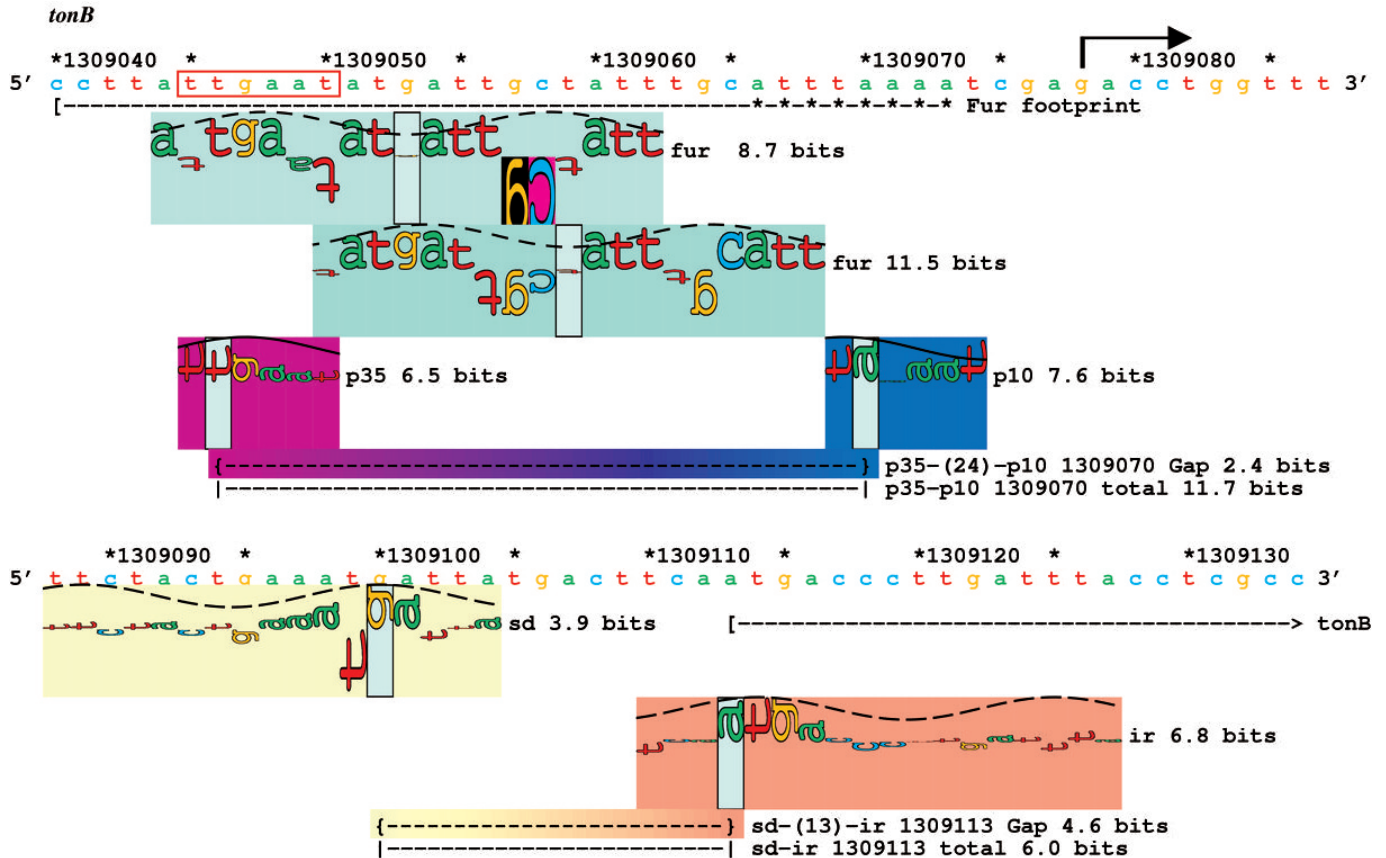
tonB

*1309040 * *1309050 * *1309060 * *1309070 * *1309080 *

5′ c c t t a t t g a a t a t g a t t g c t a t t t g c a t t t a a a a t c g a g a c c t g g t t t 3′

[----------------------------------------*-*-*-*-*-*-*-* Fur footprint

fur 8.7 bits

fur 11.5 bits

p35 6.5 bits

p10 7.6 bits

{----------------------------------------} p35-(24)-p10 1309070 Gap 2.4 bits

|----------------------------------------| p35-p10 1309070 total 11.7 bits

*1309090 * *1309100 * *1309110 * *1309120 * *1309130

5′ t t c t a c t g a a a t g a t t a t g a c t t c a a t g a c c c t t g a t t t a c c t c g c c 3′

sd 3.9 bits

[--------------------------------------> tonB

ir 6.8 bits

{----------------------} sd-(13)-ir 1309113 Gap 4.6 bits

|----------------------| sd-ir 1309113 total 6.0 bits